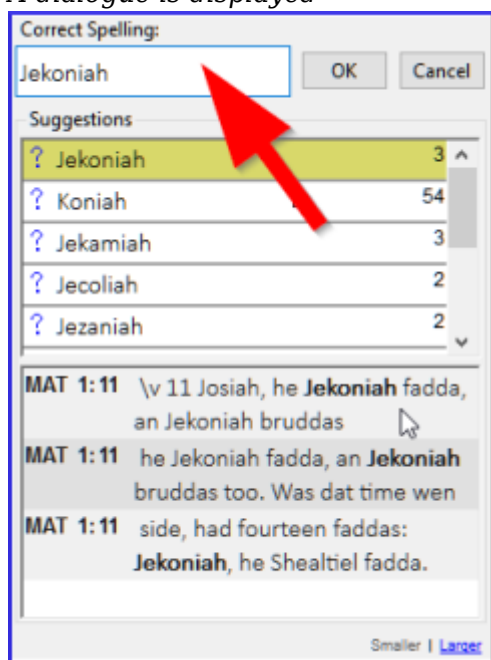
A dialogue is displayed

Correct Spelling:

Jekoniah

OK

Cancel

Suggestions

| | |
|---|---|
| ? Jekoniah | 3 |
| ? Koniah | 54 |
| ? Jekamiah | 3 |
| ? Jecoliah | 2 |
| ? Jezaniah | 2 |

MAT 1:11 \v 11 Josiah, he **Jekoniah** fadda, an Jekoniah bruddas

MAT 1:11 he Jekoniah fadda, an **Jekoniah** bruddas too. Was dat time wen

MAT 1:11 side, had fourteen faddas: **Jekoniah**, he Shealtiel fadda.

Smaller | Larger